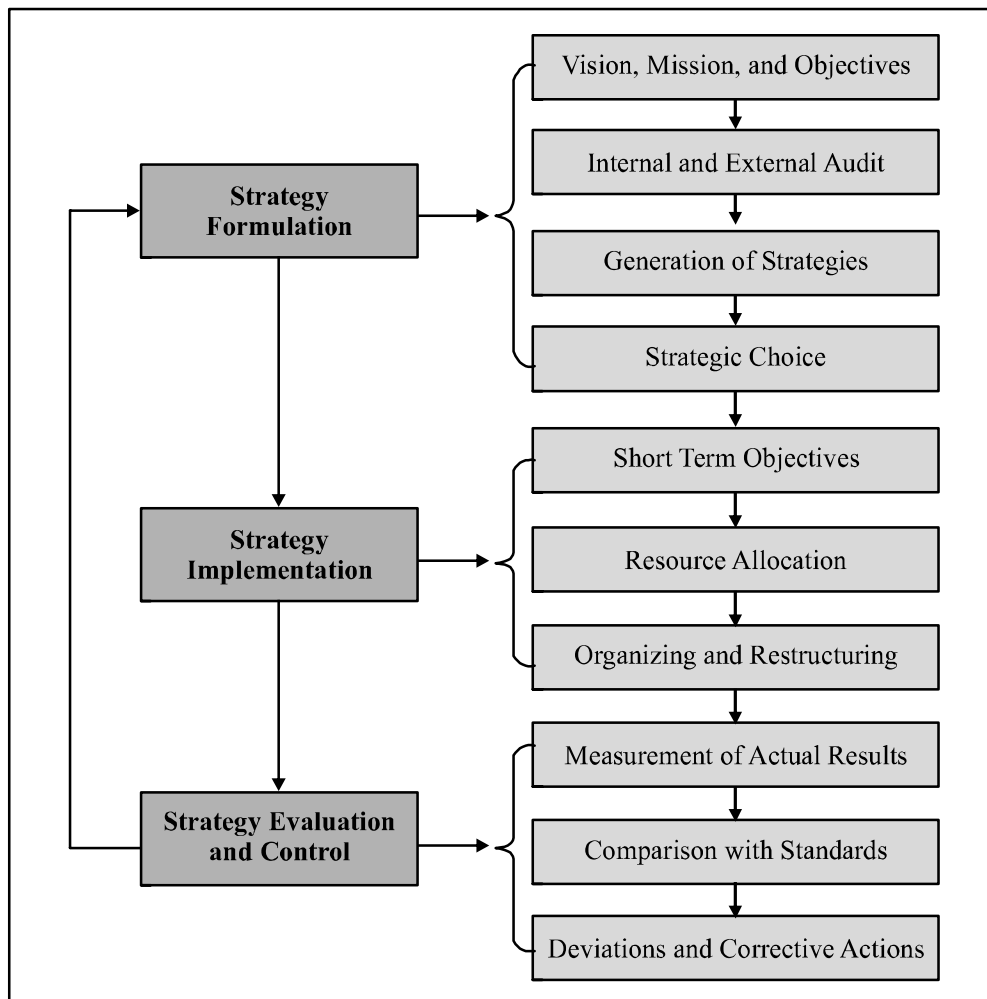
Strategy Formulation

Vision, Mission, and Objectives

Internal and External Audit

Generation of Strategies

Strategic Choice

Strategy Implementation

Short Term Objectives

Resource Allocation

Organizing and Restructuring

Strategy Evaluation and Control

Measurement of Actual Results

Comparison with Standards

Deviations and Corrective Actions